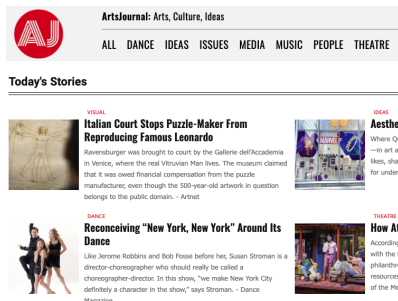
AJ

ArtsJournal: Arts, Culture, Ideas

ALL DANCE IDEAS ISSUES MEDIA MUSIC PEOPLE THEATRE

Today's Stories

VISUAL

Italian Court Stops Puzzle-Maker From Reproducing Famous Leonardo

Ravensburger was brought to court by the Gallerie dell'Accademia in Venice, where the real Vitruvian Man lives. The museum claimed that it was owed financial compensation from the puzzle manufacturer, even though the 500-year-old artwork in question belongs to the public domain. - Artnet

DANCE

Reconceiving "New York, New York" Around Its Dance

Like Jerome Robbins and Bob Fosse before her, Susan Stroman is a director-choreographer who should really be called a choreographer-director. In this show, "we make New York City definitely a character in the show," says Stroman. - Dance Magazine

IDEAS

Aesthe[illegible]

Where Q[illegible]
—in art a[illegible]
likes, sha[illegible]
for unde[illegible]

THEATRE

How At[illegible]

Accordin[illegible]
with the t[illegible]
philanthr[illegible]
resources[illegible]
of the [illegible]